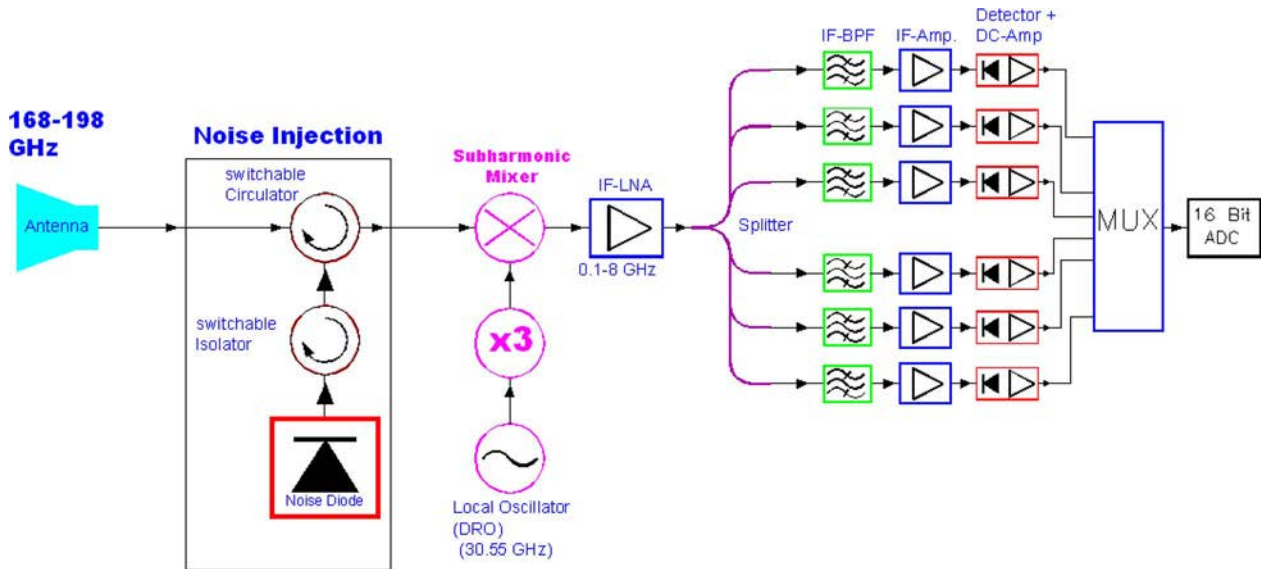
168-198 GHz

Antenna

Noise Injection

switchable Circulator

switchable Isolator

Noise Diode

Subharmonic Mixer

x3

Local Oscillator (DRO) (30.55 GHz)

IF-LNA

0.1-8 GHz

Splitter

IF-BPF

IF-Amp.

Detector + DC-Amp

MUX

16 Bit ADC